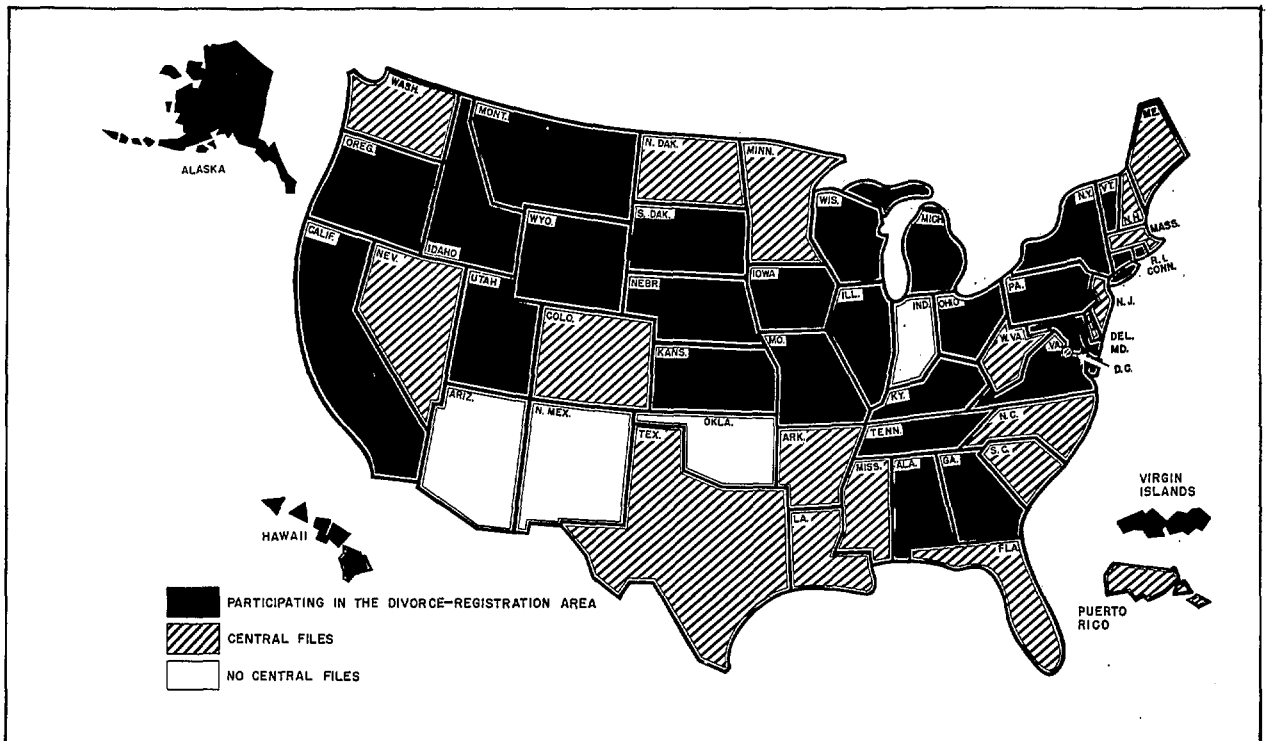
ALASKA

WASH.

MONT.

N. DAK.

MINN.

ME.

OREG.

WIS.

MICH.

N.Y.

VT.

N.H.

MASS.

R.I.

CONN.

IDAHO

WYO.

S. DAK.

CALIF.

NEV.

UTAH

NEBR.

IOWA

ILL.

IND.

OHIO

PA.

N.J.

COLO.

KANS.

MO.

W.VA.

VA.

DEL.

MD.

D.C.

KY.

ARIZ.

N. MEX.

OKLA.

TEX.

ARK.

TENN.

N.C.

S.C.

MISS.

ALA.

GA.

LA.

FLA.

HAWAII

VIRGIN ISLANDS

PUERTO RICO

PARTICIPATING IN THE DIVORCE-REGISTRATION AREA

CENTRAL FILES

NO CENTRAL FILES